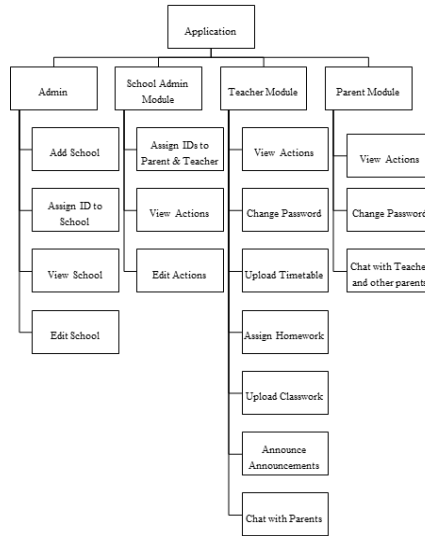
Application

Admin

Add School

Assign ID to School

View School

Edit School

School Admin Module

Assign IDs to Parent & Teacher

View Actions

Edit Actions

Teacher Module

View Actions

Change Password

Upload Timetable

Assign Homework

Upload Classwork

Announce Announcements

Chat with Parents

Parent Module

View Actions

Change Passwor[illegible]

Chat with Teache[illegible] and other parent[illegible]